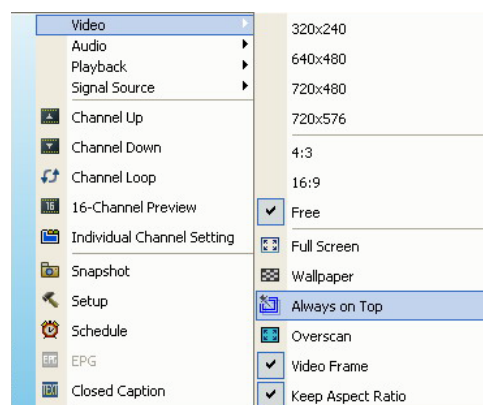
Video
Audio
Playback
Signal Source
Channel Up
Channel Down
Channel Loop
16-Channel Preview
Individual Channel Setting
Snapshot
Setup
Schedule
EPG
Closed Caption

320x240
640x480
720x480
720x576
4:3
16:9
Free
Full Screen
Wallpaper
Always on Top
Overscan
Video Frame
Keep Aspect Ratio